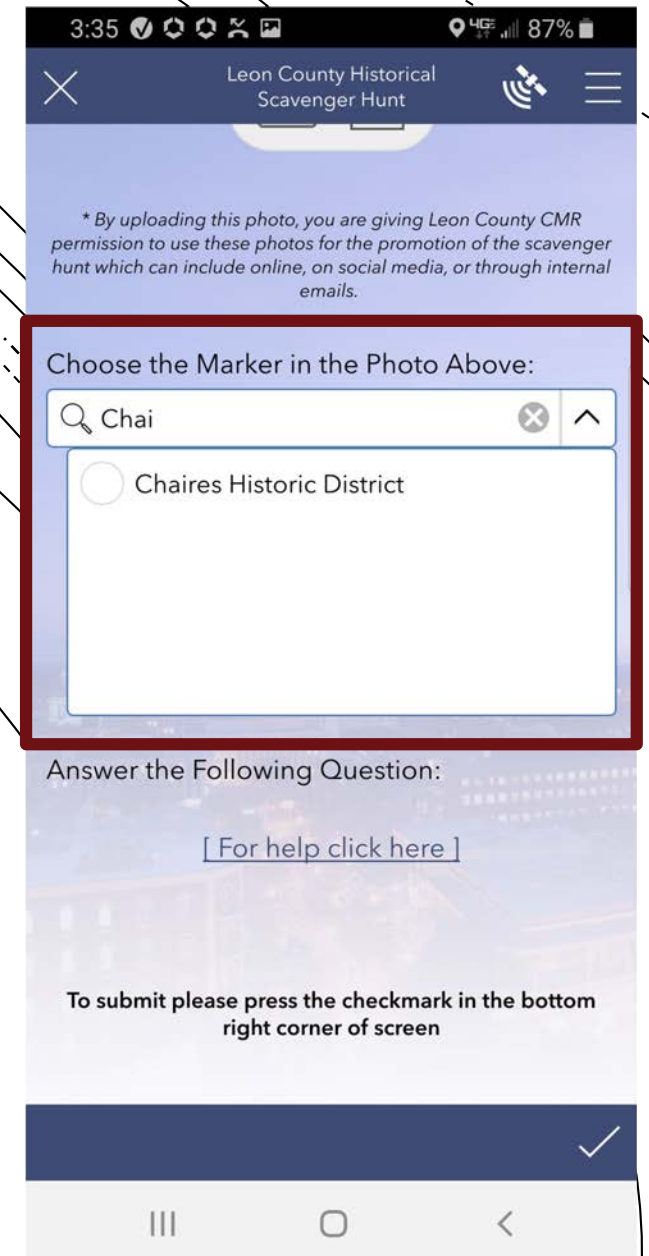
3:35 4G 87%

Leon County Historical Scavenger Hunt

* By uploading this photo, you are giving Leon County CMR permission to use these photos for the promotion of the scavenger hunt which can include online, on social media, or through internal emails.

Choose the Marker in the Photo Above:

Chai

Chaires Historic District

Answer the Following Question:

[ For help click here ]

To submit please press the checkmark in the bottom right corner of screen